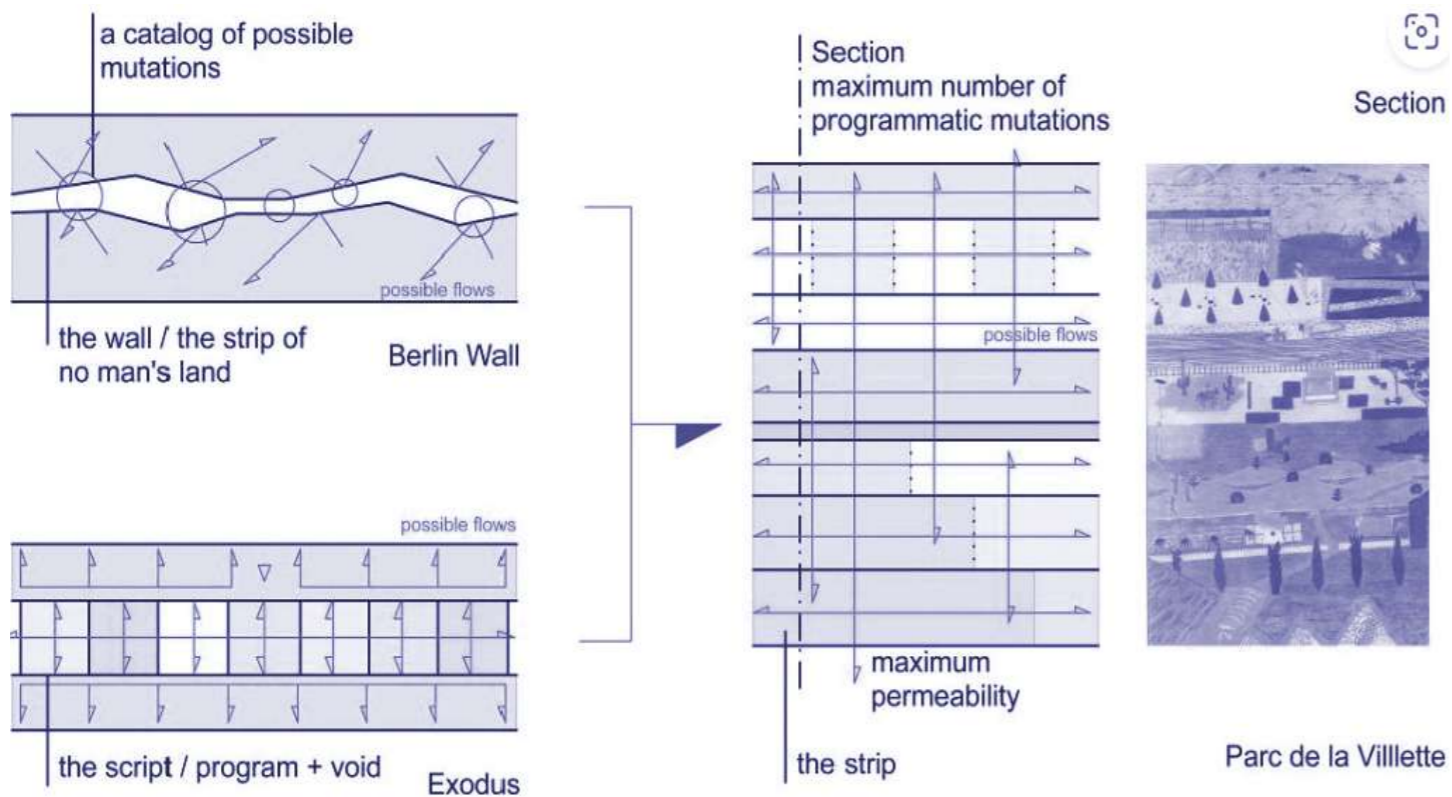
a catalog of possible mutations

possible flows

the wall / the strip of no man's land

Berlin Wall

possible flows

the script / program + void

Exodus

Section maximum number of programmatic mutations

possible flows

maximum permeability

the strip

Section

Parc de la Villlette